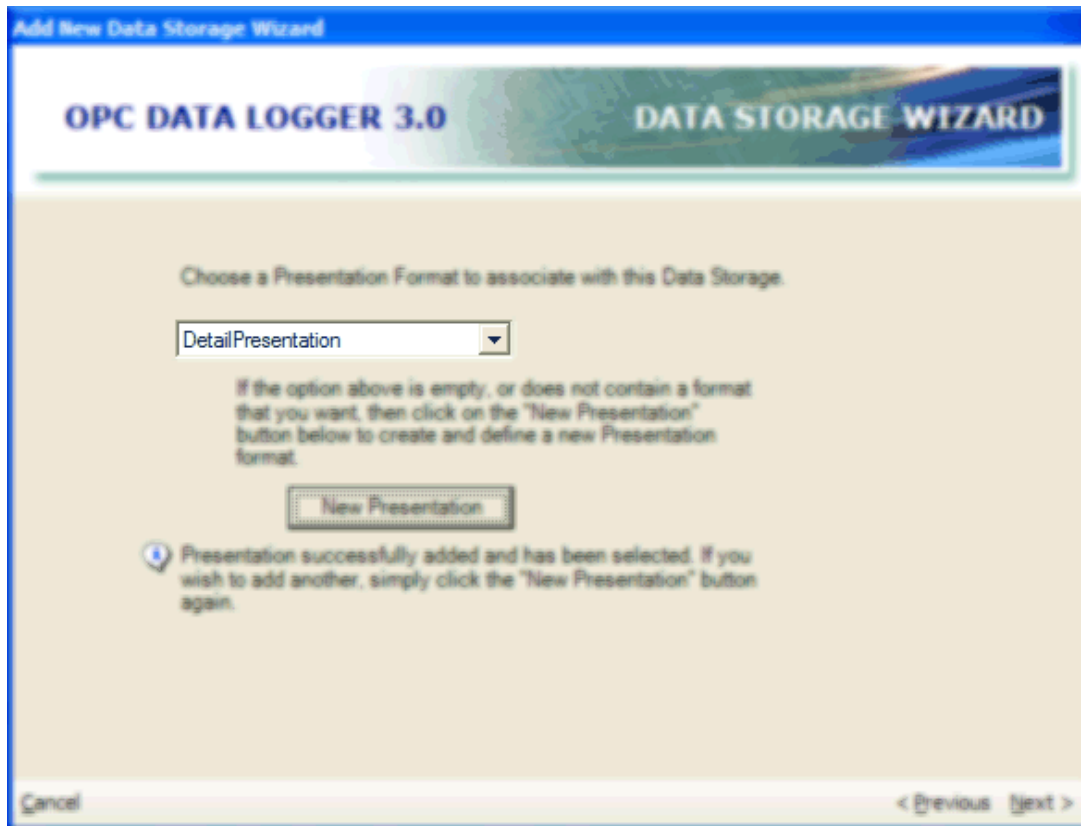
Add New Data Storage Wizard

OPC DATA LOGGER 3.0

DATA STORAGE WIZARD

Choose a Presentation Format to associate with this Data Storage.

DetailPresentation

If the option above is empty, or does not contain a format that you want, then click on the "New Presentation" button below to create and define a new Presentation format.

New Presentation

Presentation successfully added and has been selected. If you wish to add another, simply click the "New Presentation" button again.

Cancel

< Previous

Next >